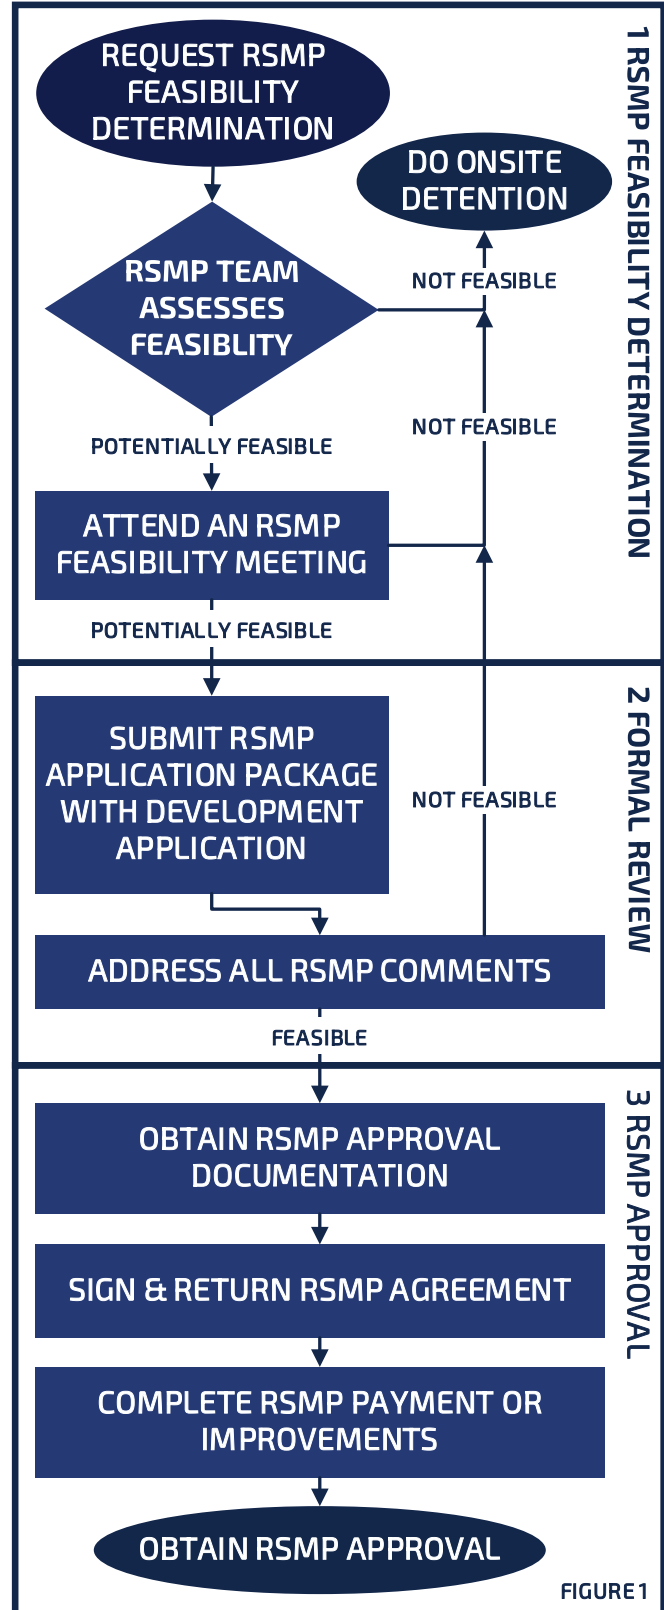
1 RSMP FEASIBILITY DETERMINATION

REQUEST RSMP FEASIBILITY DETERMINATION

DO ONSITE DETENTION

RSMP TEAM ASSESSES FEASIBLITY

NOT FEASIBLE

POTENTIALLY FEASIBLE

NOT FEASIBLE

ATTEND AN RSMP FEASIBILITY MEETING

POTENTIALLY FEASIBLE

2 FORMAL REVIEW

SUBMIT RSMP APPLICATION PACKAGE WITH DEVELOPMENT APPLICATION

NOT FEASIBLE

ADDRESS ALL RSMP COMMENTS

FEASIBLE

3 RSMP APPROVAL

OBTAIN RSMP APPROVAL DOCUMENTATION

SIGN & RETURN RSMP AGREEMENT

COMPLETE RSMP PAYMENT OR IMPROVEMENTS

OBTAIN RSMP APPROVAL

FIGURE 1